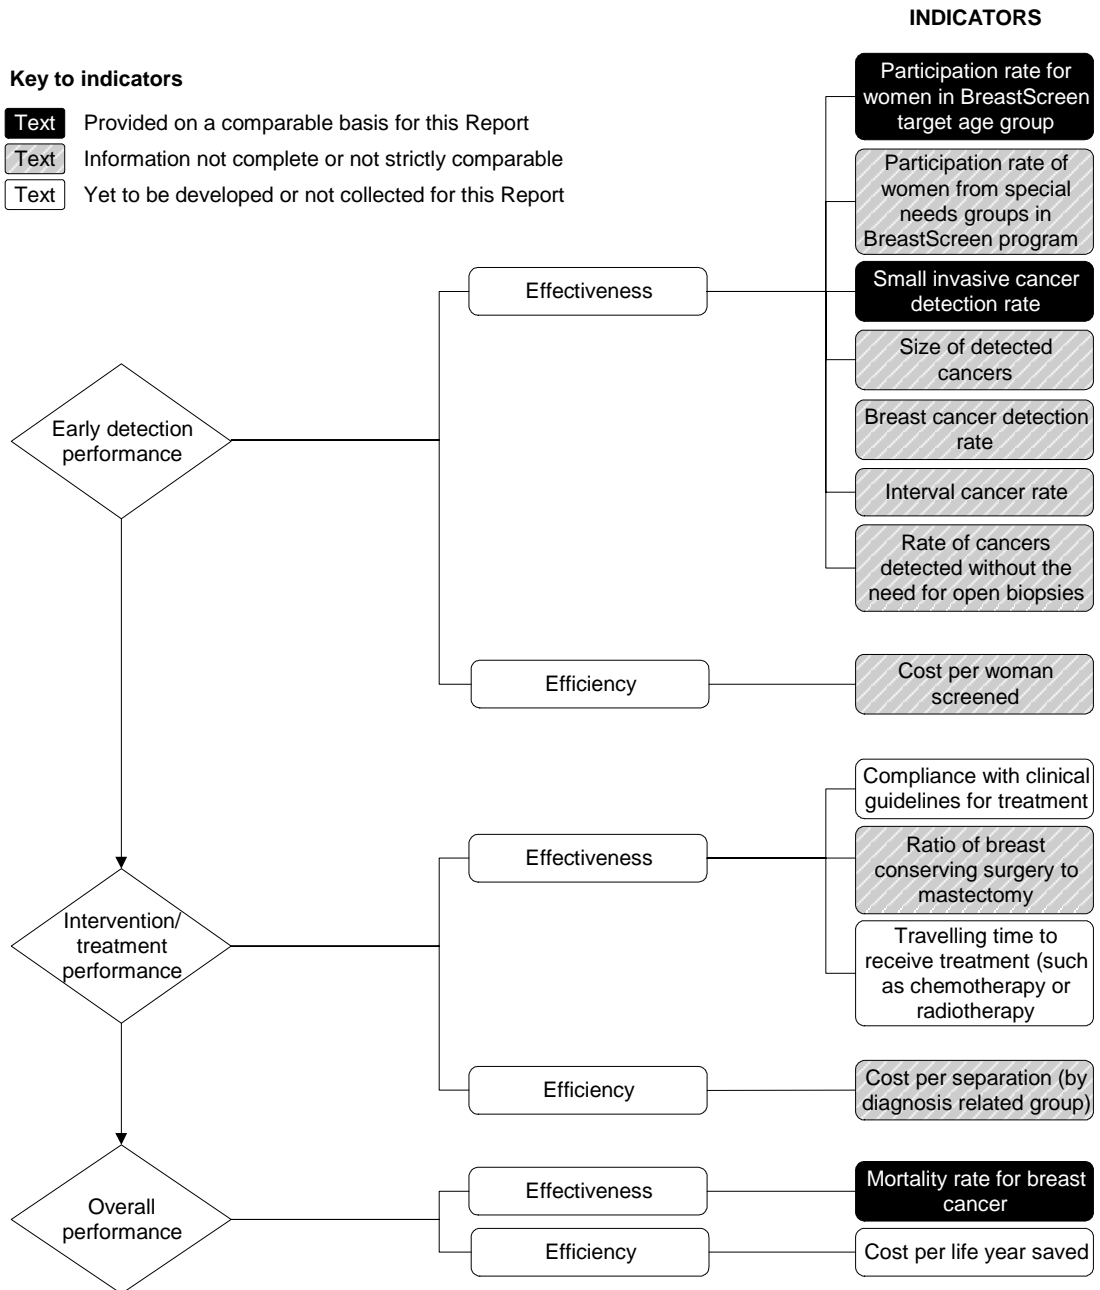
INDICATORS

Key to indicators

Text Provided on a comparable basis for this Report

Text Information not complete or not strictly comparable

Text Yet to be developed or not collected for this Report

Early detection performance

Effectiveness

Participation rate for women in BreastScreen target age group

Participation rate of women from special needs groups in BreastScreen program

Small invasive cancer detection rate

Size of detected cancers

Breast cancer detection rate

Interval cancer rate

Rate of cancers detected without the need for open biopsies

Efficiency

Cost per woman screened

Intervention/ treatment performance

Effectiveness

Compliance with clinical guidelines for treatment

Ratio of breast conserving surgery to mastectomy

Travelling time to receive treatment (such as chemotherapy or radiotherapy

Efficiency

Cost per separation (by diagnosis related group)

Overall performance

Effectiveness

Mortality rate for breast cancer

Efficiency

Cost per life year saved